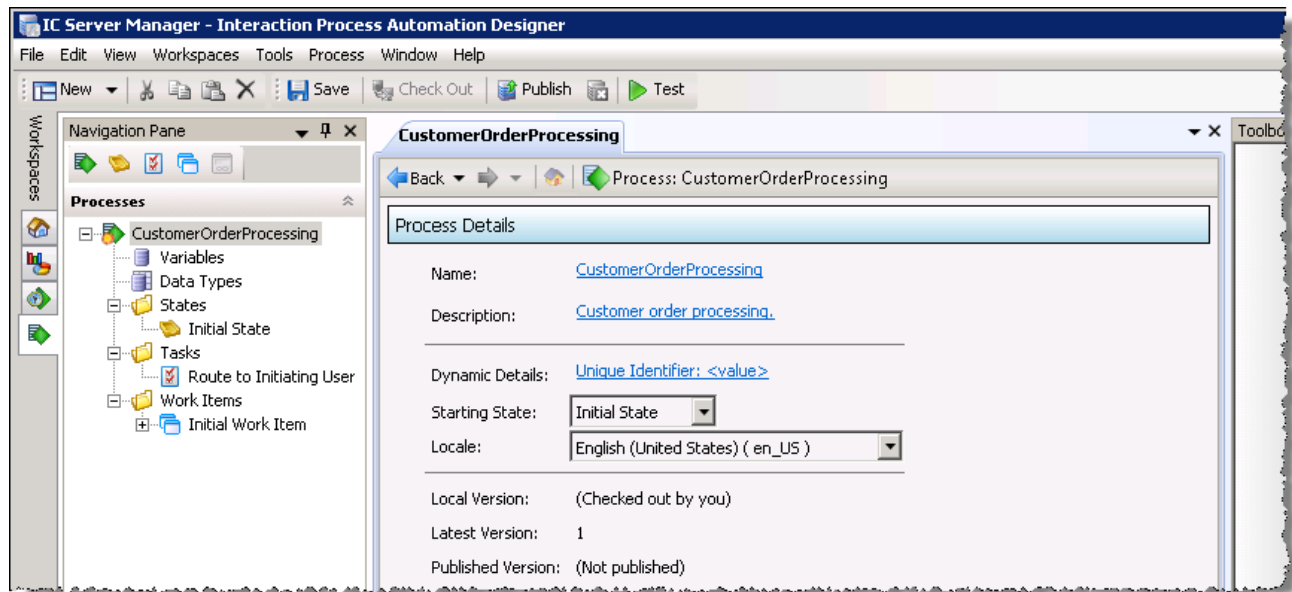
IC Server Manager - Interaction Process Automation Designer

File Edit View Workspaces Tools Process Window Help

New Save Check Out Publish Test

Workspaces

Navigation Pane

Processes

CustomerOrderProcessing
Variables
Data Types
States
Initial State
Tasks
Route to Initiating User
Work Items
Initial Work Item

CustomerOrderProcessing

Toolbo

Back Process: CustomerOrderProcessing

Process Details

Name: CustomerOrderProcessing

Description: Customer order processing.

Dynamic Details: Unique Identifier: <value>

Starting State: Initial State

Locale: English (United States) ( en_US )

Local Version: (Checked out by you)

Latest Version: 1

Published Version: (Not published)